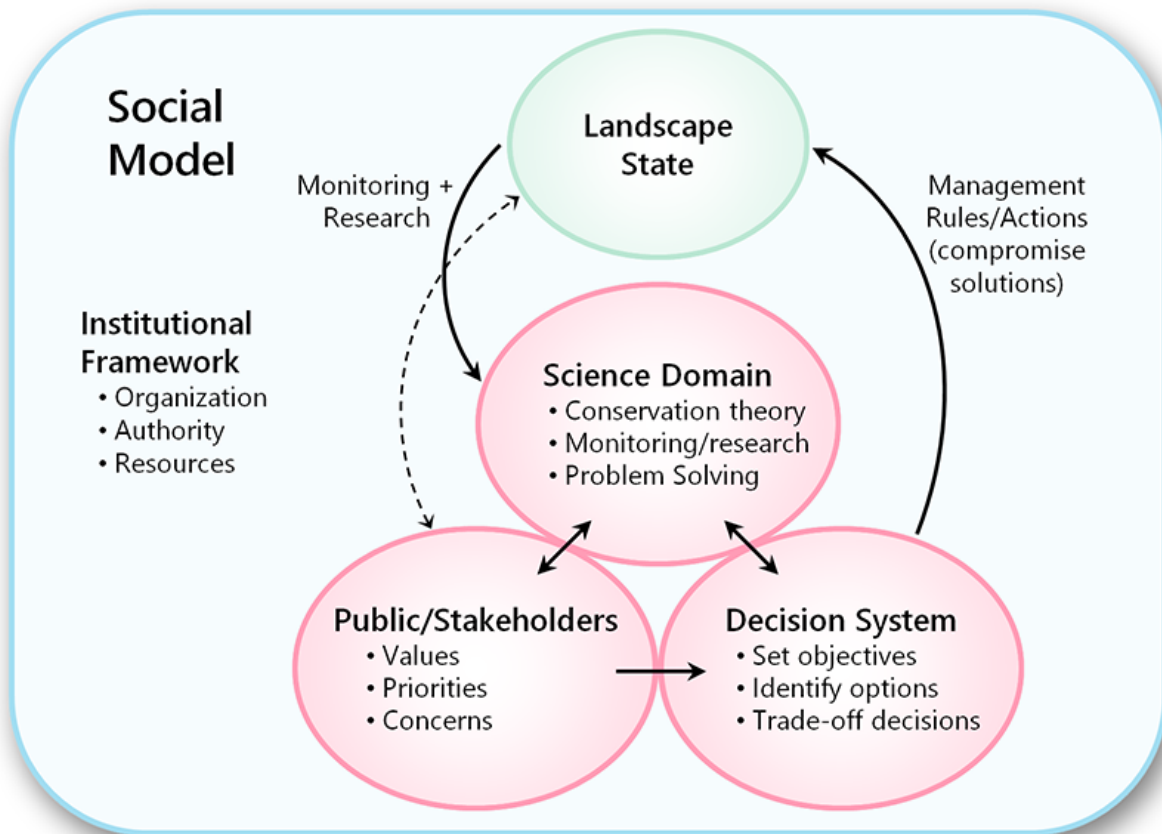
Social Model

Landscape State

Monitoring + Research

Management Rules/Actions (compromise solutions)

Institutional Framework
• Organization
• Authority
• Resources

Science Domain
• Conservation theory
• Monitoring/research
• Problem Solving

Public/Stakeholders
• Values
• Priorities
• Concerns

Decision System
• Set objectives
• Identify options
• Trade-off decisions